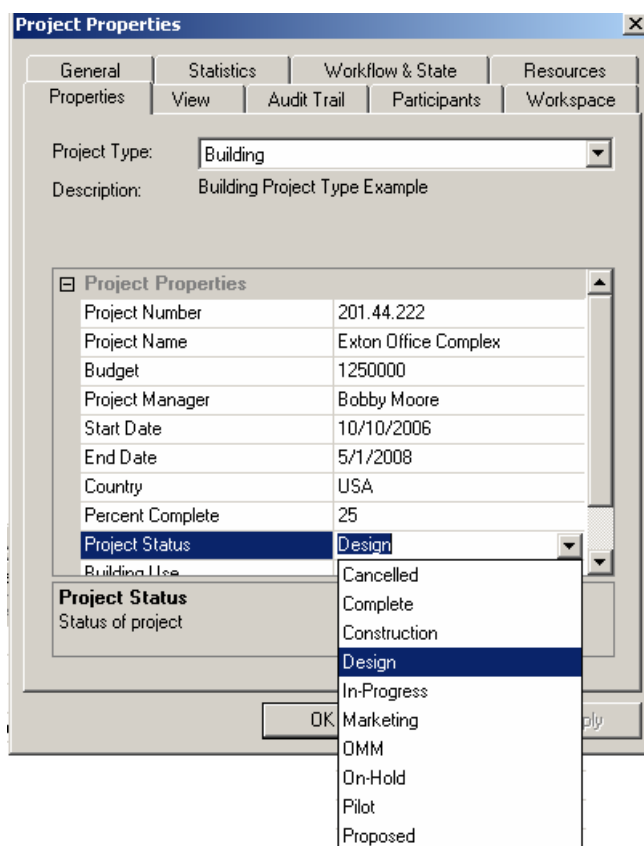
Project Properties

×

General | Statistics | Workflow & State | Resources

Properties | View | Audit Trail | Participants | Workspace

Project Type: Building

Description: Building Project Type Example

⊟ Project Properties

| | |
|---|---|
| Project Number | 201.44.222 |
| Project Name | Exton Office Complex |
| Budget | 1250000 |
| Project Manager | Bobby Moore |
| Start Date | 10/10/2006 |
| End Date | 5/1/2008 |
| Country | USA |
| Percent Complete | 25 |
| Project Status | Design |
| Building Use | |

Cancelled
Complete
Construction
Design
In-Progress
Marketing
OMM
On-Hold
Pilot
Proposed

Project Status
Status of project

OK

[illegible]ply